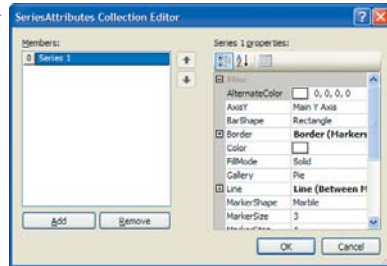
SeriesAttributes Collection Editor

Members:

0 Series 1

Add | Remove

Series 1 properties:

Misc

| | |
|---|---|
| AlternateColor | 0, 0, 0, 0 |
| AxisY | Main Y Axis |
| BarShape | Rectangle |
| Border | Border (Markers |
| Color | |
| FillMode | Solid |
| Gallery | Pie |
| Line | Line (Between M |
| MarkerShape | Marble |
| MarkerSize | 3 |
| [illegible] | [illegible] |

OK | Cancel